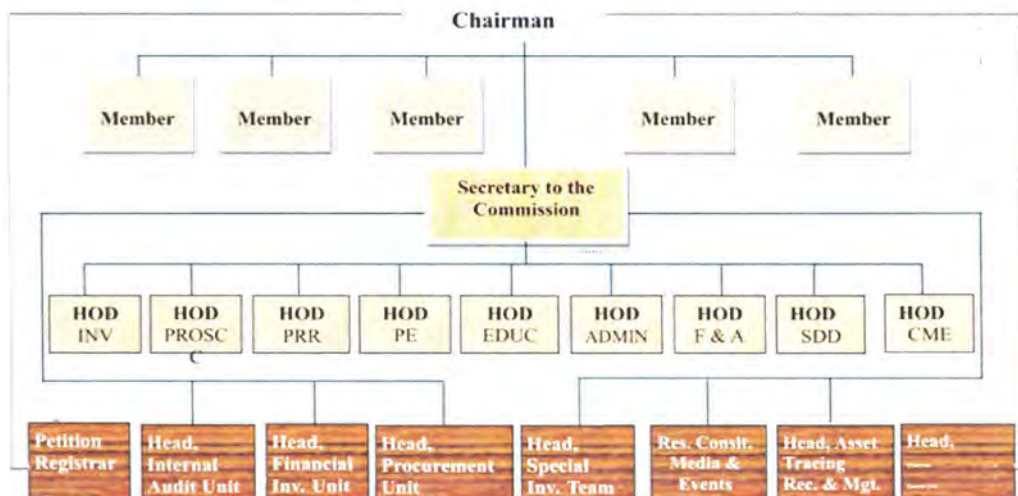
Chairman

Member

Member

Member

Member

Member

Secretary to the Commission

HOD INV

HOD PROSC C

HOD PRR

HOD PE

HOD EDUC

HOD ADMIN

HOD F & A

HOD SDD

HOD CME

Petition Registrar

Head, Internal Audit Unit

Head, Financial Inv. Unit

Head, Procurement Unit

Head, Special Inv. Team

Res. Consit. Media & Events

Head, Asset Tracing Rec. & Mgt.

Head, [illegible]